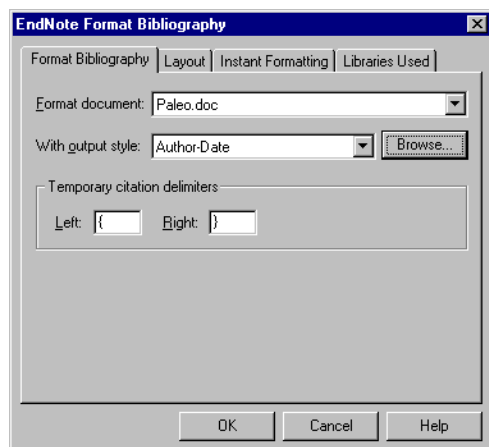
EndNote Format Bibliography

Format Bibliography | Layout | Instant Formatting | Libraries Used

Format document: Paleo.doc

With output style: Author-Date

Browse...

Temporary citation delimiters

Left: {

Right: }

OK

Cancel

Help